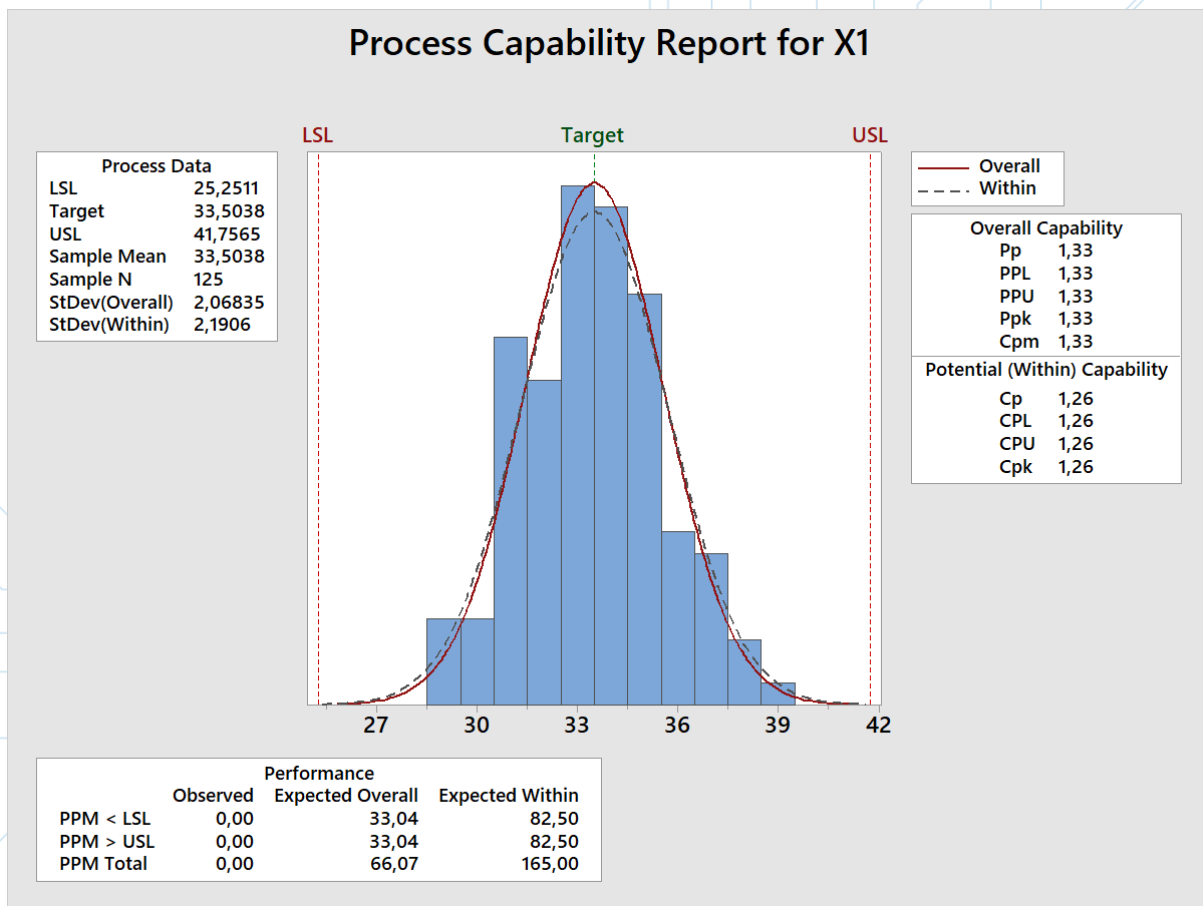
Process Capability Report for X1

LSL
Target
USL

| Process Data | |
|---|---|
| LSL | 25,2511 |
| Target | 33,5038 |
| USL | 41,7565 |
| Sample Mean | 33,5038 |
| Sample N | 125 |
| StDev(Overall) | 2,06835 |
| StDev(Within) | 2,1906 |

Overall
Within

| Overall Capability | |
|---|---|
| Pp | 1,33 |
| PPL | 1,33 |
| PPU | 1,33 |
| Ppk | 1,33 |
| Cpm | 1,33 |

| Potential (Within) Capability | |
|---|---|
| Cp | 1,26 |
| CPL | 1,26 |
| CPU | 1,26 |
| Cpk | 1,26 |

27 30 33 36 39 42

Performance

| | Observed | Expected Overall | Expected Within |
|---|---|---|---|
| PPM < LSL | 0,00 | 33,04 | 82,50 |
| PPM > USL | 0,00 | 33,04 | 82,50 |
| PPM Total | 0,00 | 66,07 | 165,00 |